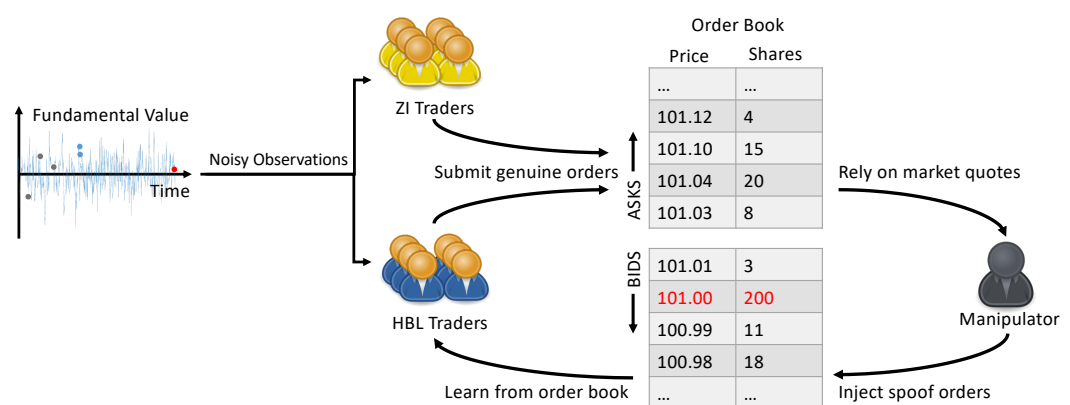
Fundamental Value

Time

Noisy Observations

ZI Traders

Submit genuine orders

HBL Traders

Learn from order book

Order Book

| Price | Shares |
|---|---|
| ... | ... |
| 101.12 | 4 |
| 101.10 | 15 |
| 101.04 | 20 |
| 101.03 | 8 |

ASKS

BIDS

| | |
|---|---|
| 101.01 | 3 |
| 101.00 | 200 |
| 100.99 | 11 |
| 100.98 | 18 |
| ... | ... |

Rely on market quotes

Manipulator

Inject spoof orders